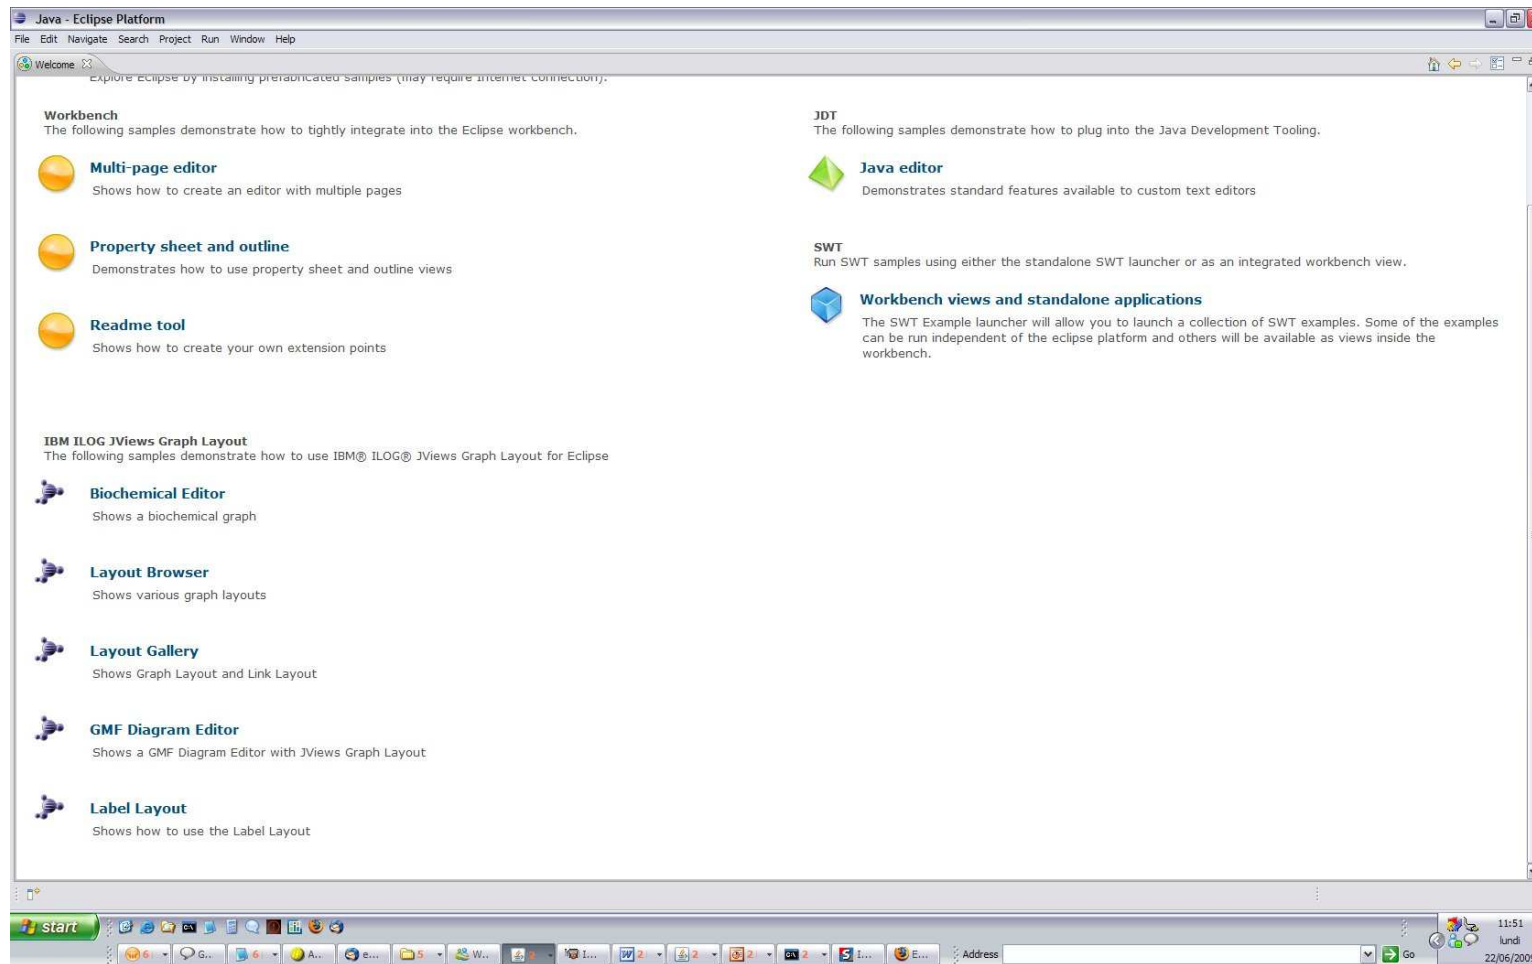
Java - Eclipse Platform
File Edit Navigate Search Project Run Window Help
Welcome

Explore Eclipse by installing prefabricated samples (may require internet connection).

Workbench
The following samples demonstrate how to tightly integrate into the Eclipse workbench.

Multi-page editor
Shows how to create an editor with multiple pages

Property sheet and outline
Demonstrates how to use property sheet and outline views

Readme tool
Shows how to create your own extension points

JDT
The following samples demonstrate how to plug into the Java Development Tooling.

Java editor
Demonstrates standard features available to custom text editors

SWT
Run SWT samples using either the standalone SWT launcher or as an integrated workbench view.

Workbench views and standalone applications
The SWT Example launcher will allow you to launch a collection of SWT examples. Some of the examples can be run independent of the eclipse platform and others will be available as views inside the workbench.

IBM ILOG JViews Graph Layout
The following samples demonstrate how to use IBM® ILOG® JViews Graph Layout for Eclipse

Biochemical Editor
Shows a biochemical graph

Layout Browser
Shows various graph layouts

Layout Gallery
Shows Graph Layout and Link Layout

GMF Diagram Editor
Shows a GMF Diagram Editor with JViews Graph Layout

Label Layout
Shows how to use the Label Layout

start
6 G... 6 A... e... 5 W... I... 2 2 2 2 I... E...
Address
Go
11:51
lundi
22/06/200